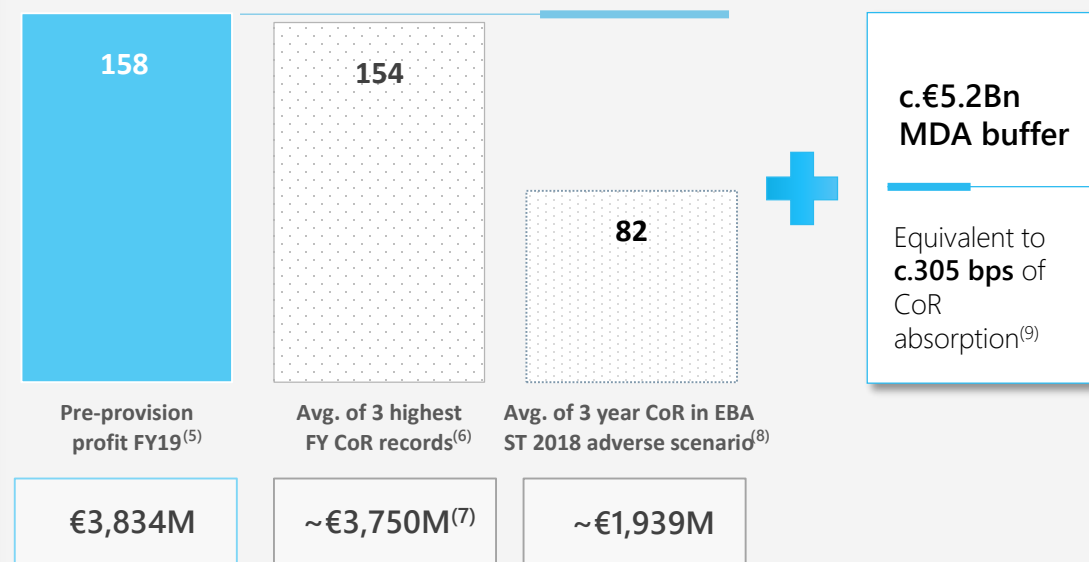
158

154

82

c.€5.2Bn MDA buffer

Equivalent to **c.305 bps** of CoR absorption$^{(9)}$

Pre-provision profit FY19$^{(5)}$

Avg. of 3 highest FY CoR records$^{(6)}$

Avg. of 3 year CoR in EBA ST 2018 adverse scenario$^{(8)}$

€3,834M

~€3,750M$^{(7)}$

~€1,939M